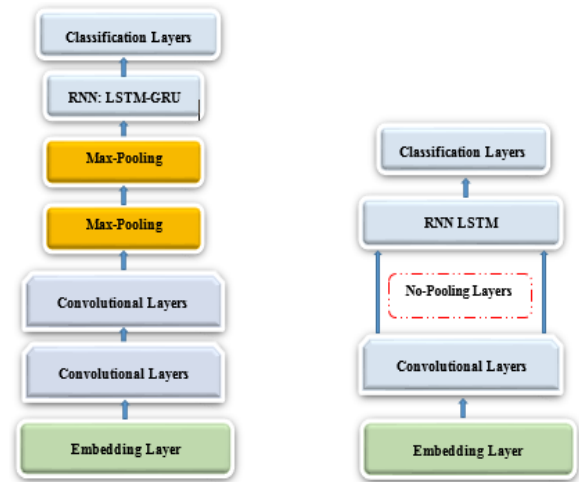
Classification Layers

RNN: LSTM-GRU

Max-Pooling

Max-Pooling

Convolutional Layers

Convolutional Layers

Embedding Layer

Classification Layers

RNN LSTM

No-Pooling Layers

Convolutional Layers

Embedding Layer